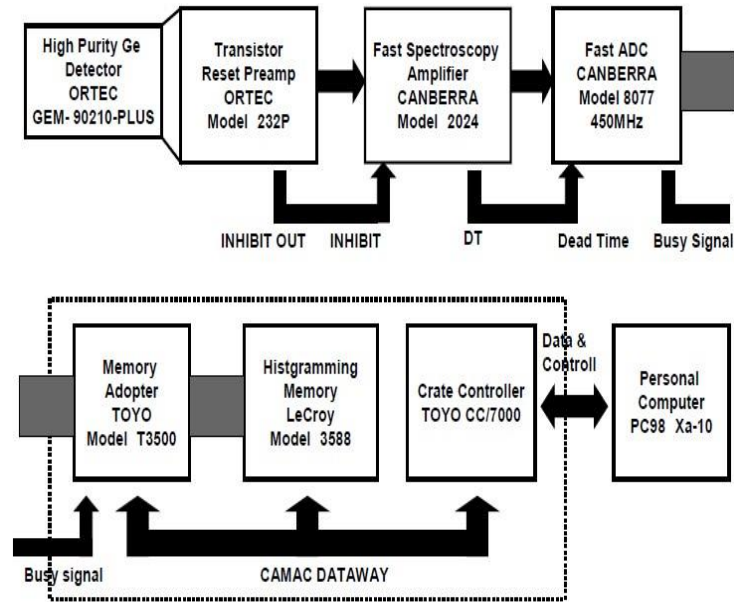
High Purity Ge Detector ORTEC GEM- 90210-PLUS

Transistor Reset Preamp ORTEC Model 232P

Fast Spectroscopy Amplifier CANBERRA Model 2024

Fast ADC CANBERRA Model 8077 450MHz

INHIBIT OUT

INHIBIT

DT

Dead Time

Busy Signal

Memory Adopter TOYO Model T3500

Histgramming Memory LeCroy Model 3588

Crate Controller TOYO CC/7000

Data & Controll

Personal Computer PC98 Xa-10

Busy signal

CAMAC DATAWAY